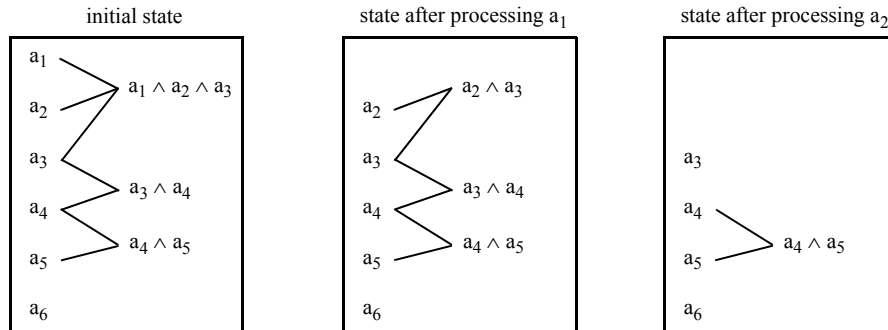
initial state

$a_1$
$a_2$
$a_1 \wedge a_2 \wedge a_3$
$a_3$
$a_3 \wedge a_4$
$a_4$
$a_4 \wedge a_5$
$a_5$
$a_6$

state after processing $a_1$

$a_2 \wedge a_3$
$a_2$
$a_3$
$a_3 \wedge a_4$
$a_4$
$a_4 \wedge a_5$
$a_5$
$a_6$

state after processing $a_2$

$a_3$
$a_4$
$a_4 \wedge a_5$
$a_5$
$a_6$